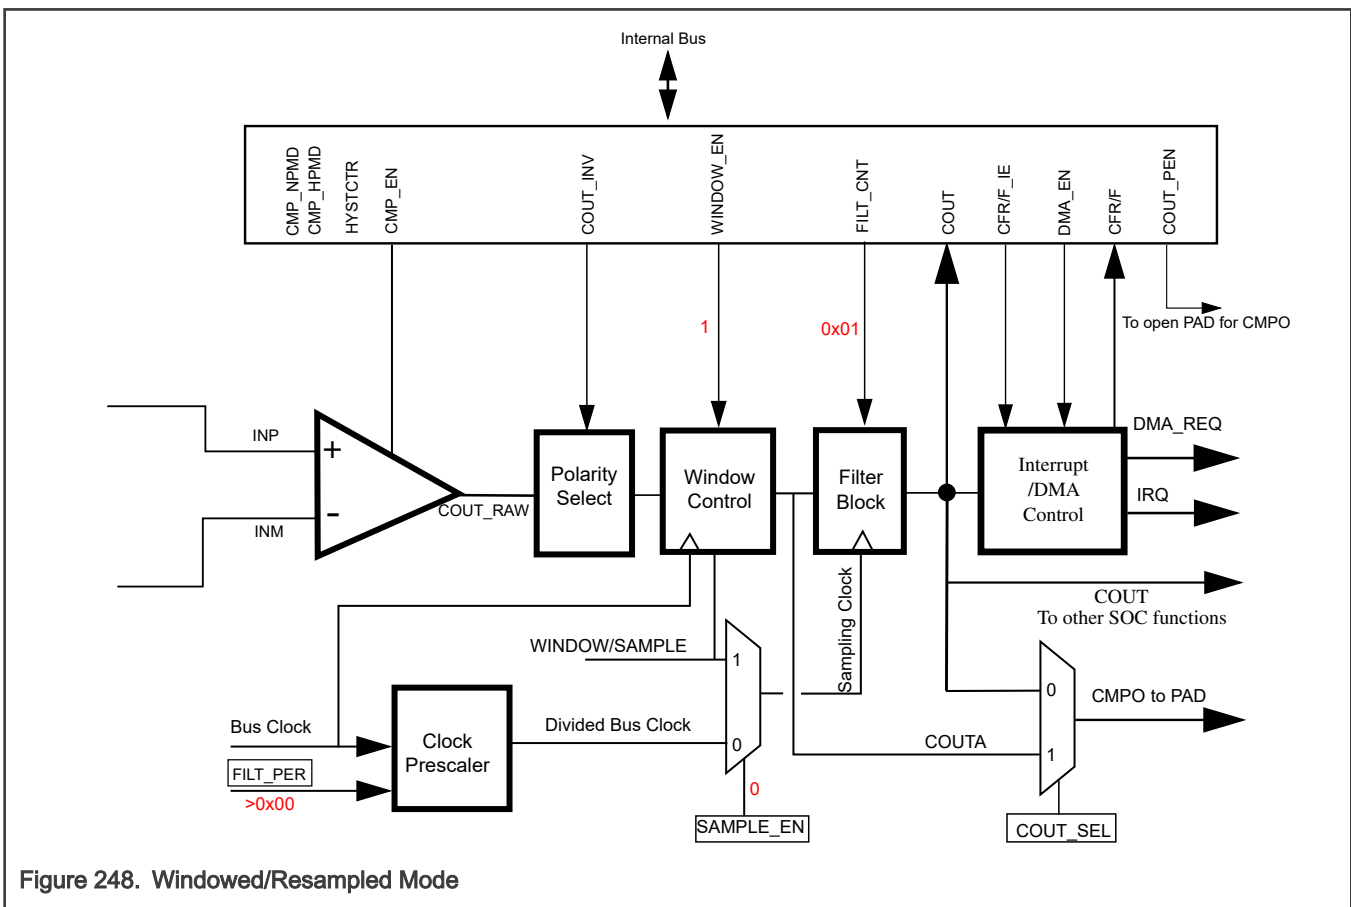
Internal Bus

CMP_NPMD
CMP_HPMD
HYSTCTR
CMP_EN
COUT_INV
WINDOW_EN
FILT_CNT
COUT
CFR/F_IE
DMA_EN
CFR/F
COUT_PEN

To open PAD for CMPO

1
0x01

INP
+
-
INM
COUT_RAW

Polarity Select
Window Control
Filter Block
Interrupt /DMA Control

DMA_REQ
IRQ

COUT
To other SOC functions

Sampling Clock

WINDOW/SAMPLE
1
0

Bus Clock
Clock Prescaler
Divided Bus Clock
FILT_PER
>0x00

0
SAMPLE_EN

0
1
CMPO to PAD
COUTA
COUT_SEL

Figure 248. Windowed/Resampled Mode